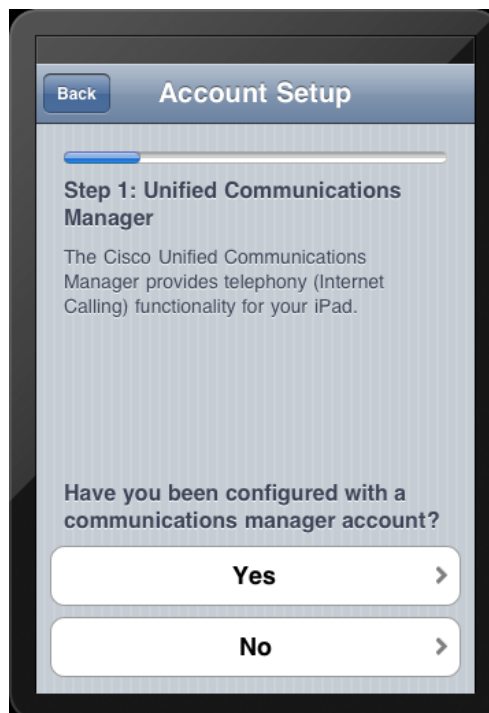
Back

Account Setup

Step 1: Unified Communications Manager

The Cisco Unified Communications Manager provides telephony (Internet Calling) functionality for your iPad.

Have you been configured with a communications manager account?

Yes

No